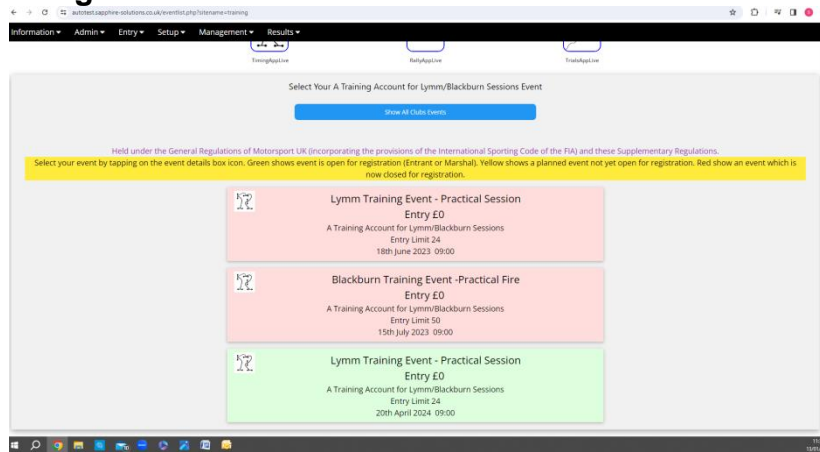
autotest.sapphire-solutions.co.uk/eventlist.php?sitename=training

Information ▾ Admin ▾ Entry ▾ Setup ▾ Management ▾ Results ▾

TimingAppLive

RallyAppLive

TrialsAppLive

Select Your A Training Account for Lymm/Blackburn Sessions Event

Show All Clubs Events

Held under the General Regulations of Motorsport UK (incorporating the provisions of the International Sporting Code of the FIA) and these Supplementary Regulations.

Select your event by tapping on the event details box icon. Green shows event is open for registration (Entrant or Marshal). Yellow shows a planned event not yet open for registration. Red show an event which is now closed for registration.

Lymm Training Event - Practical Session
Entry £0
A Training Account for Lymm/Blackburn Sessions
Entry Limit 24
18th June 2023 09:00

Blackburn Training Event -Practical Fire
Entry £0
A Training Account for Lymm/Blackburn Sessions
Entry Limit 50
15th July 2023 09:00

Lymm Training Event - Practical Session
Entry £0
A Training Account for Lymm/Blackburn Sessions
Entry Limit 24
20th April 2024 09:00